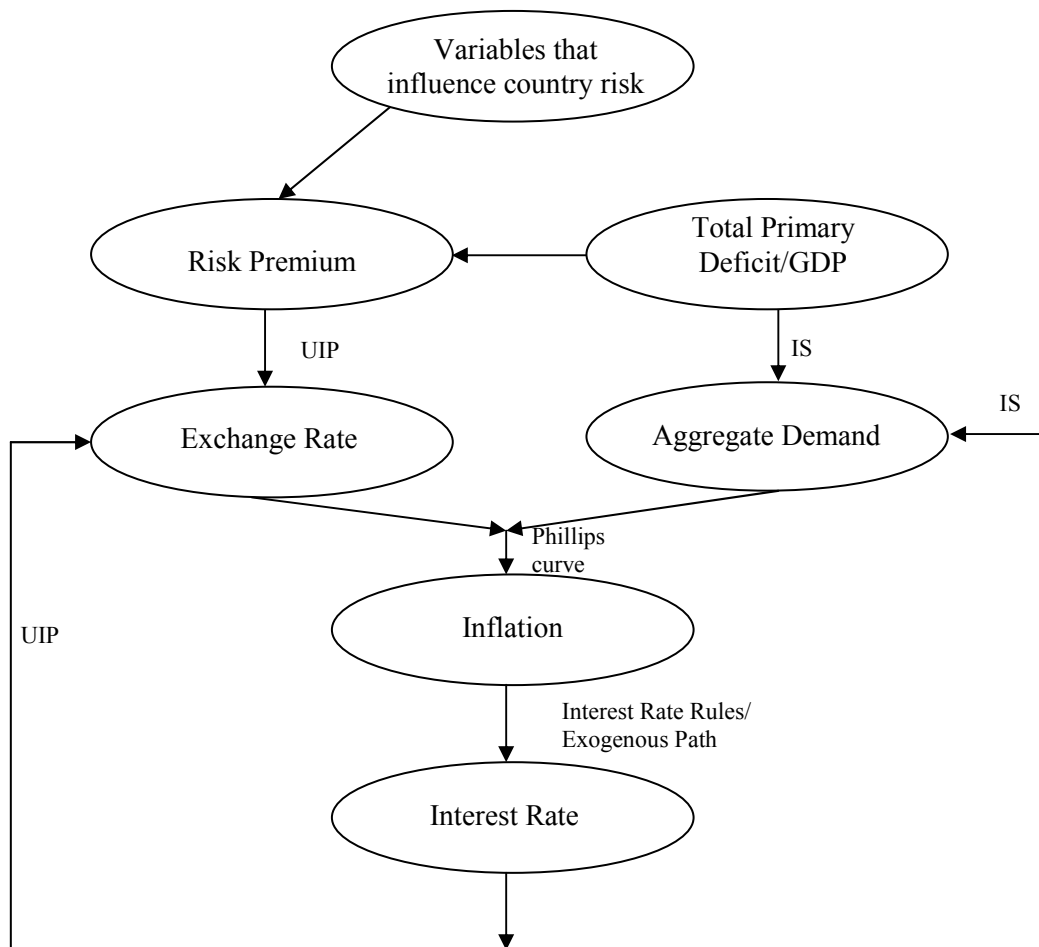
Variables that influence country risk

Risk Premium

Total Primary Deficit/GDP

UIP

IS

IS

Exchange Rate

Aggregate Demand

Phillips curve

UIP

Inflation

Interest Rate Rules/ Exogenous Path

Interest Rate